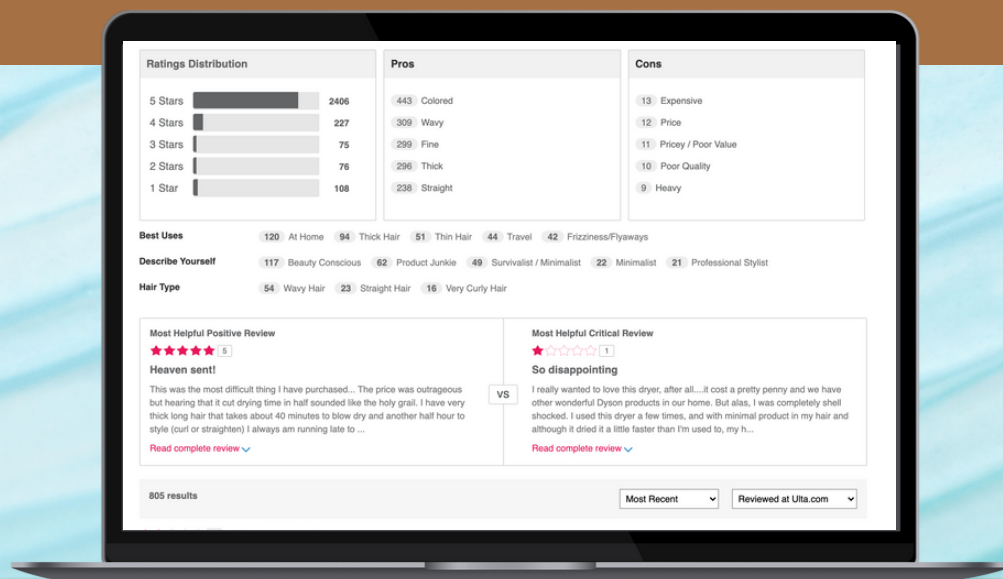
Ratings Distribution

5 Stars 2406
4 Stars 227
3 Stars 75
2 Stars 76
1 Star 108

Pros

443 Colored
309 Wavy
299 Fine
296 Thick
238 Straight

Cons

13 Expensive
12 Price
11 Pricey / Poor Value
10 Poor Quality
9 Heavy

Best Uses 120 At Home 94 Thick Hair 51 Thin Hair 44 Travel 42 Frizziness/Flyaways

Describe Yourself 117 Beauty Conscious 62 Product Junkie 49 Survivalist / Minimalist 22 Minimalist 21 Professional Stylist

Hair Type 54 Wavy Hair 23 Straight Hair 16 Very Curly Hair

Most Helpful Positive Review
5
Heaven sent!
This was the most difficult thing I have purchased... The price was outrageous but hearing that it cut drying time in half sounded like the holy grail. I have very thick long hair that takes about 40 minutes to blow dry and another half hour to style (curl or straighten) I always am running late to ...
Read complete review

VS

Most Helpful Critical Review
1
So disappointing
I really wanted to love this dryer, after all....it cost a pretty penny and we have other wonderful Dyson products in our home. But alas, I was completely shell shocked. I used this dryer a few times, and with minimal product in my hair and although it dried it a little faster than I'm used to, my h...
Read complete review

805 results
Most Recent
Reviewed at Ulta.com